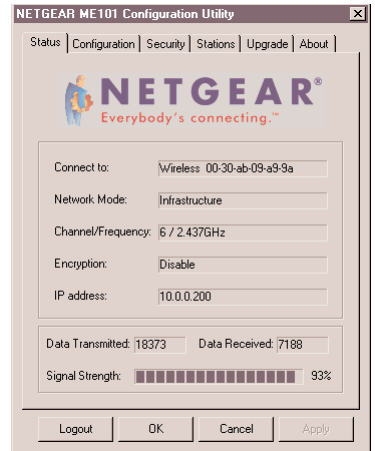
NETGEAR ME101 Configuration Utility

Status | Configuration | Security | Stations | Upgrade | About

NETGEAR®
Everybody's connecting.™

Connect to: Wireless 00-30-ab-09-a9-9a

Network Mode: Infrastructure

Channel/Frequency: 6 / 2.437GHz

Encryption: Disable

IP address: 10.0.0.200

Data Transmitted: 18373 Data Received: 7188

Signal Strength: 93%

Logout OK Cancel Apply